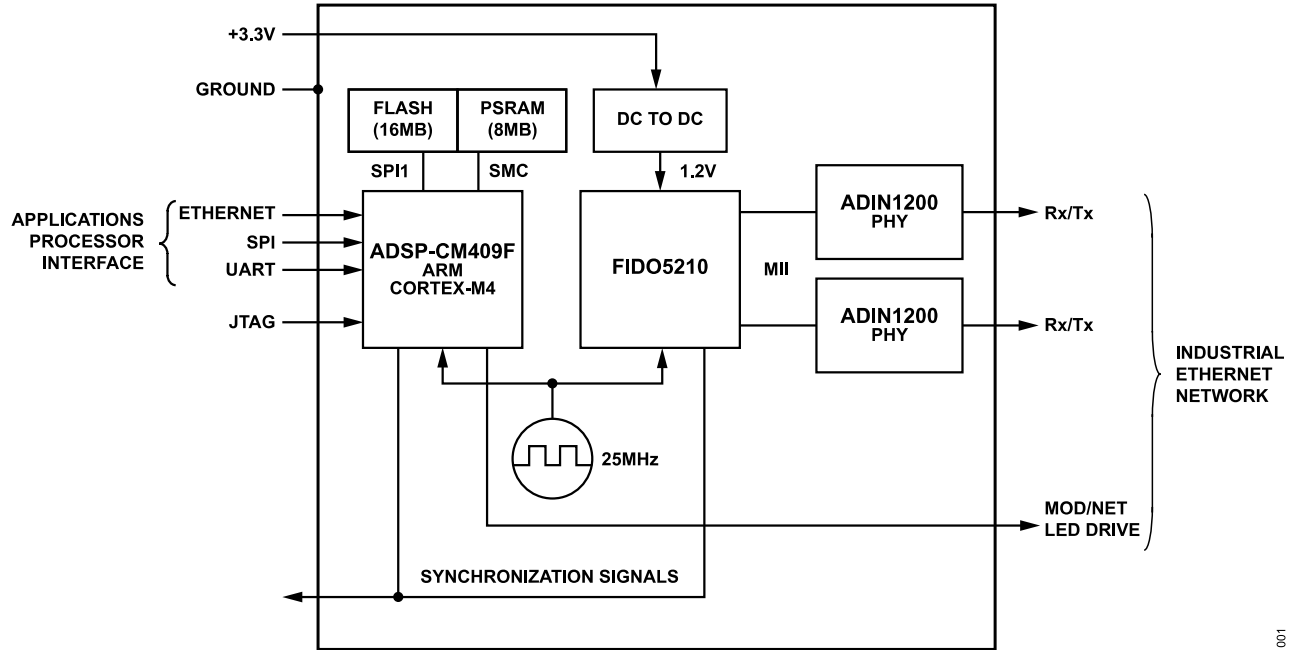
+3.3V

GROUND

FLASH (16MB)

PSRAM (8MB)

DC TO DC

SPI1

SMC

1.2V

APPLICATIONS PROCESSOR INTERFACE

ETHERNET

SPI

UART

JTAG

ADSP-CM409F ARM CORTEX-M4

FIDO5210

MII

ADIN1200 PHY

Rx/Tx

ADIN1200 PHY

Rx/Tx

INDUSTRIAL ETHERNET NETWORK

25MHz

MOD/NET LED DRIVE

SYNCHRONIZATION SIGNALS

001